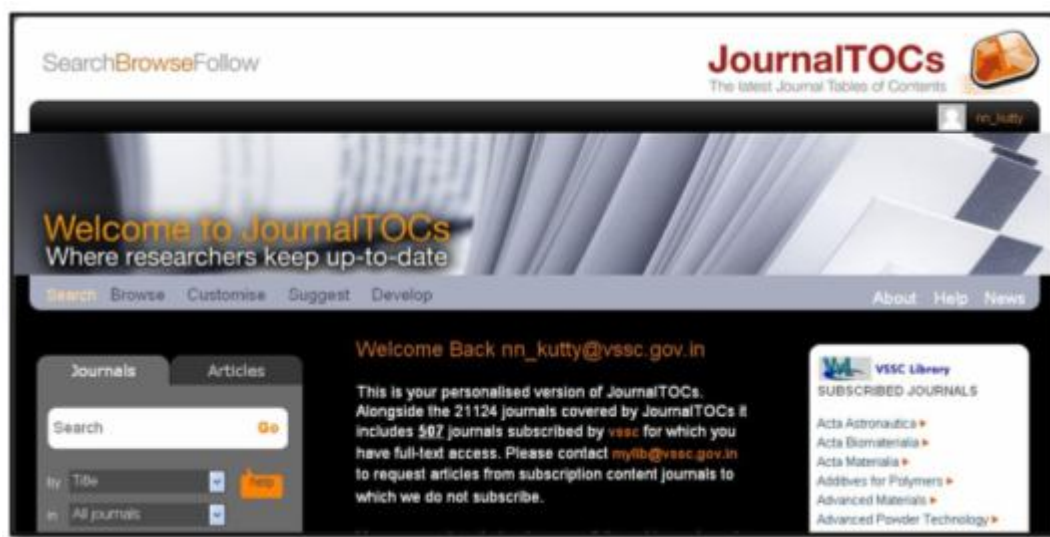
SearchBrowseFollow

JournalTOCs
The latest Journal Tables of Contents

nn_kutty

Welcome to JournalTOCs
Where researchers keep up-to-date

Search Browse Customise Suggest Develop

About Help News

Journals Articles

Search Go

by Title help

in All journals

Welcome Back nn_kutty@vssc.gov.in

This is your personalised version of JournalTOCs. Alongside the 21124 journals covered by JournalTOCs it includes 507 journals subscribed by vssc for which you have full-text access. Please contact mylib@vssc.gov.in to request articles from subscription content journals to which we do not subscribe.

VSSC Library
SUBSCRIBED JOURNALS

Acta Astronautica ▸
Acta Biomaterialia ▸
Acta Materialia ▸
Additives for Polymers ▸
Advanced Materials ▸
Advanced Powder Technology ▸